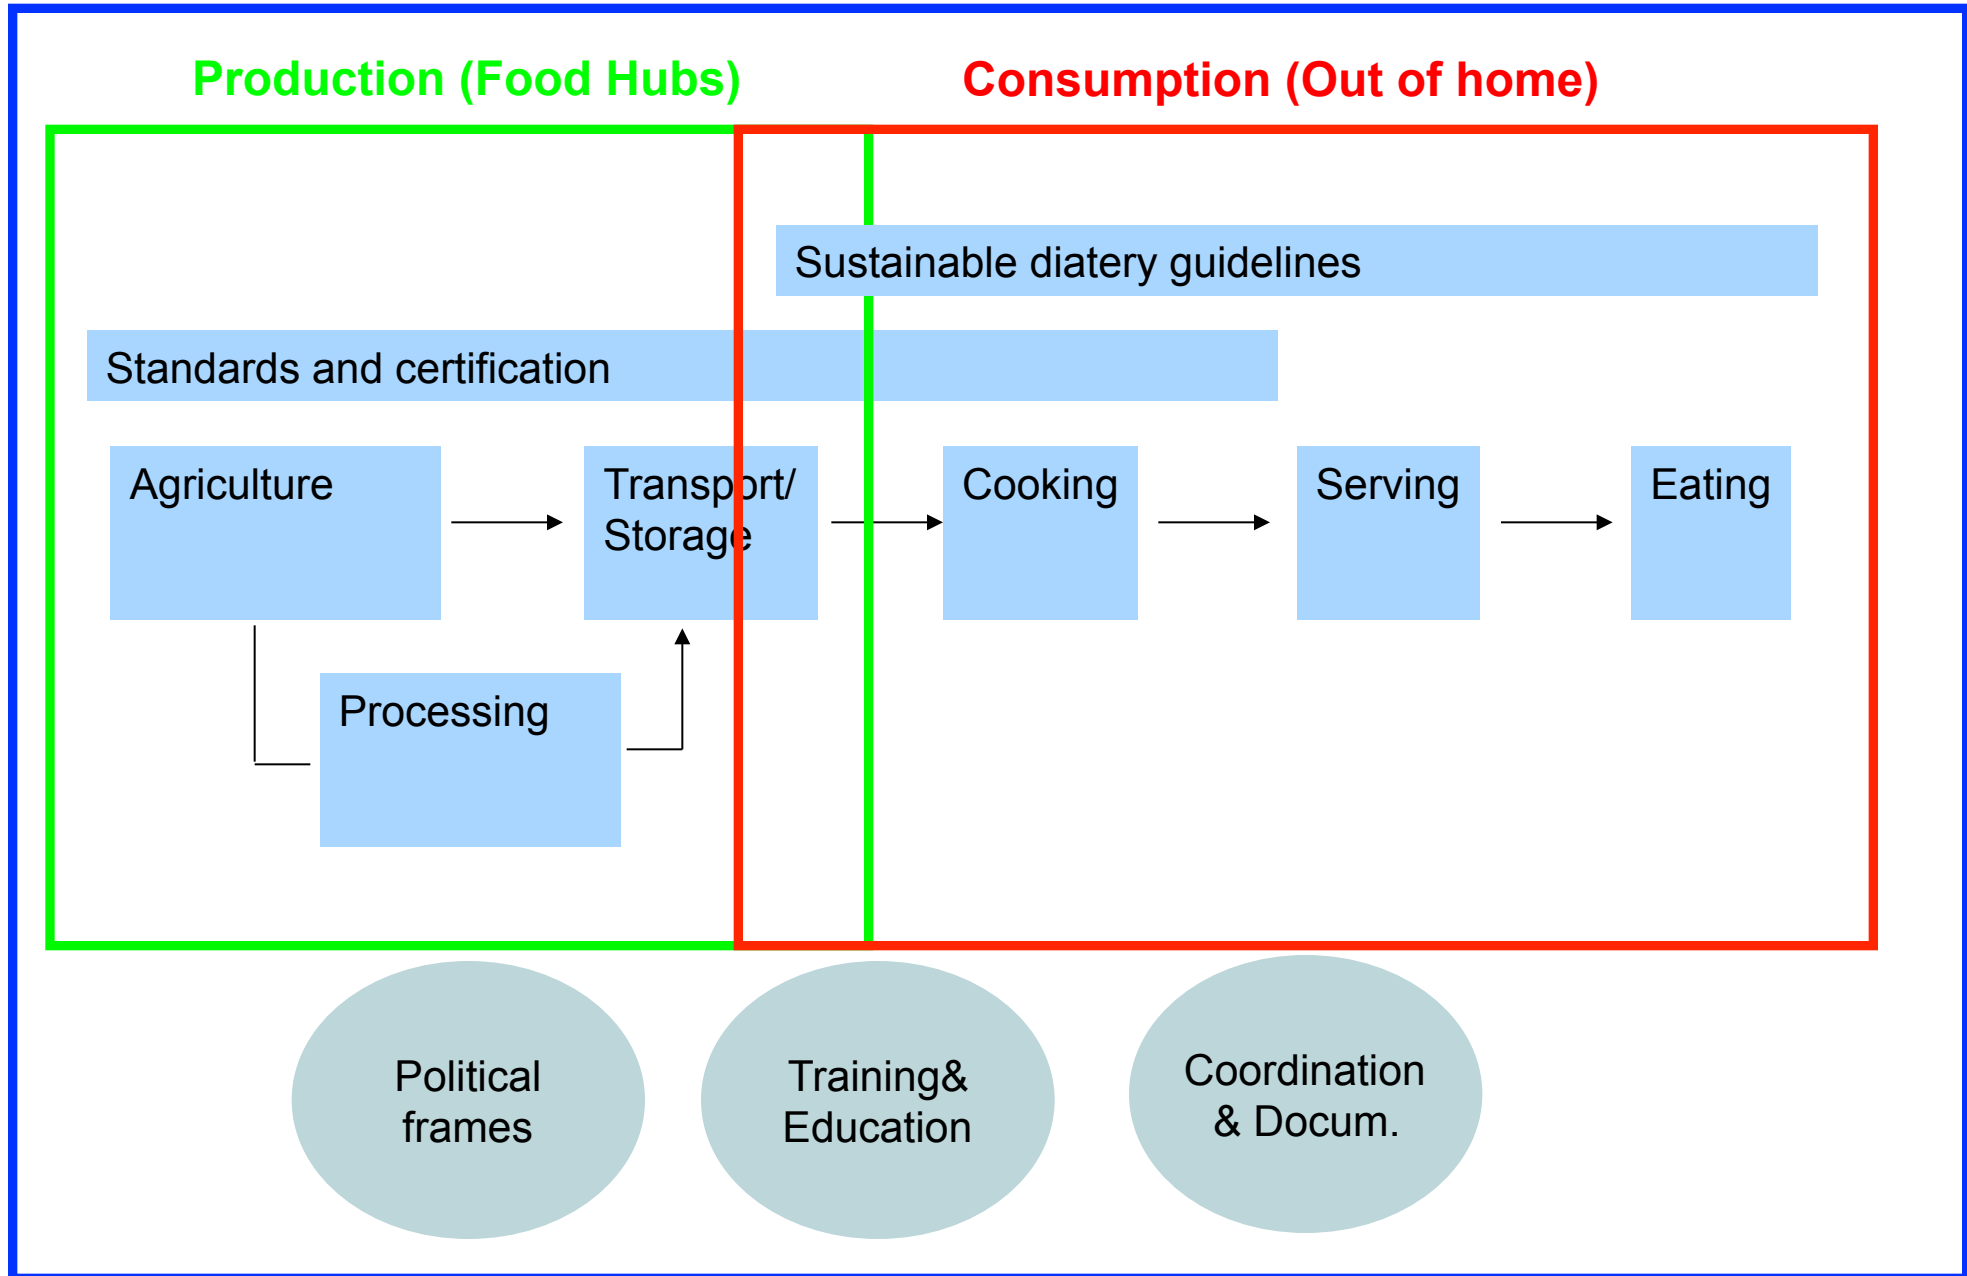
Production (Food Hubs)

Consumption (Out of home)

Sustainable diatery guidelines

Standards and certification

Agriculture

Transport/ Storage

Cooking

Serving

Eating

Processing

Political frames

Training& Education

Coordination & Docum.